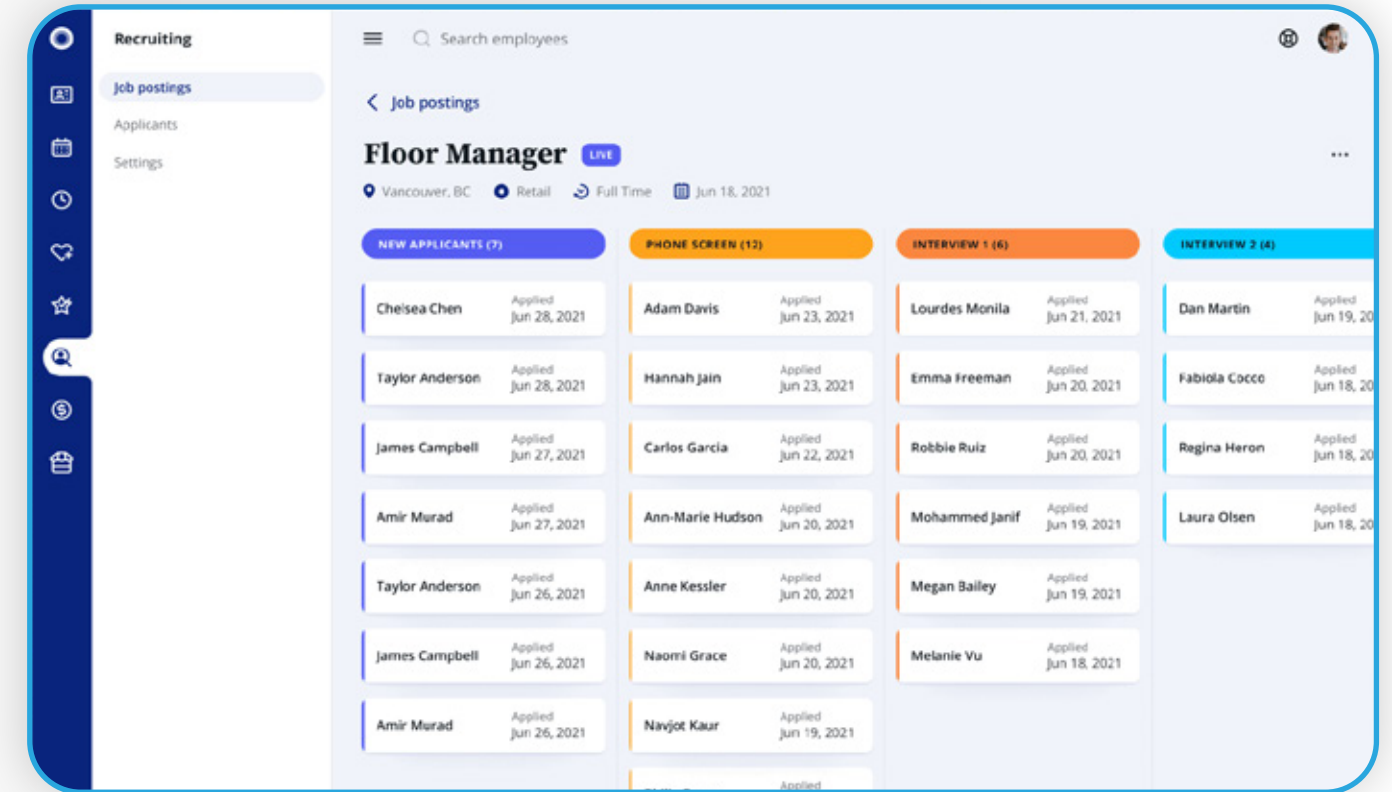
Recruiting

Job postings

Applicants

Settings

Search employees

Job postings

Floor Manager LIVE

...

Vancouver, BC Retail Full Time Jun 18, 2021

NEW APPLICANTS (7)

Chelsea Chen Applied Jun 28, 2021

Taylor Anderson Applied Jun 28, 2021

James Campbell Applied Jun 27, 2021

Amir Murad Applied Jun 27, 2021

Taylor Anderson Applied Jun 26, 2021

James Campbell Applied Jun 26, 2021

Amir Murad Applied Jun 26, 2021

PHONE SCREEN (12)

Adam Davis Applied Jun 23, 2021

Hannah Jain Applied Jun 23, 2021

Carlos Garcia Applied Jun 22, 2021

Ann-Marie Hudson Applied Jun 20, 2021

Anne Kessler Applied Jun 20, 2021

Naomi Grace Applied Jun 20, 2021

Navjot Kaur Applied Jun 19, 2021

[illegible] Applied

INTERVIEW 1 (6)

Lourdes Monila Applied Jun 21, 2021

Emma Freeman Applied Jun 20, 2021

Robbie Ruiz Applied Jun 20, 2021

Mohammed Janif Applied Jun 19, 2021

Megan Bailey Applied Jun 19, 2021

Melanie Vu Applied Jun 18, 2021

INTERVIEW 2 (4)

Dan Martin Applied Jun 19, 20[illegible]

Fabiola Cocco Applied Jun 18, 20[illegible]

Regina Heron Applied Jun 18, 20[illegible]

Laura Olsen Applied Jun 18, 20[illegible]